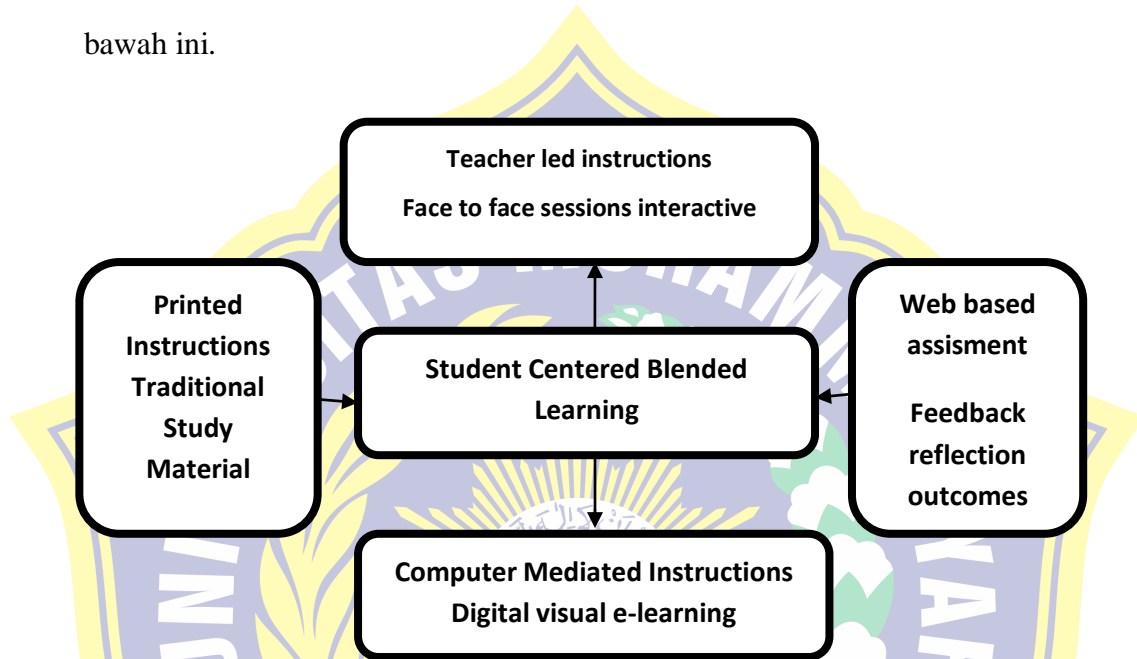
bawah ini.

Teacher led instructions
Face to face sessions interactive

Printed Instructions Traditional Study Material

Student Centered Blended Learning

Web based assisment

Feedback reflection outcomes

Computer Mediated Instructions
Digital visual e-learning